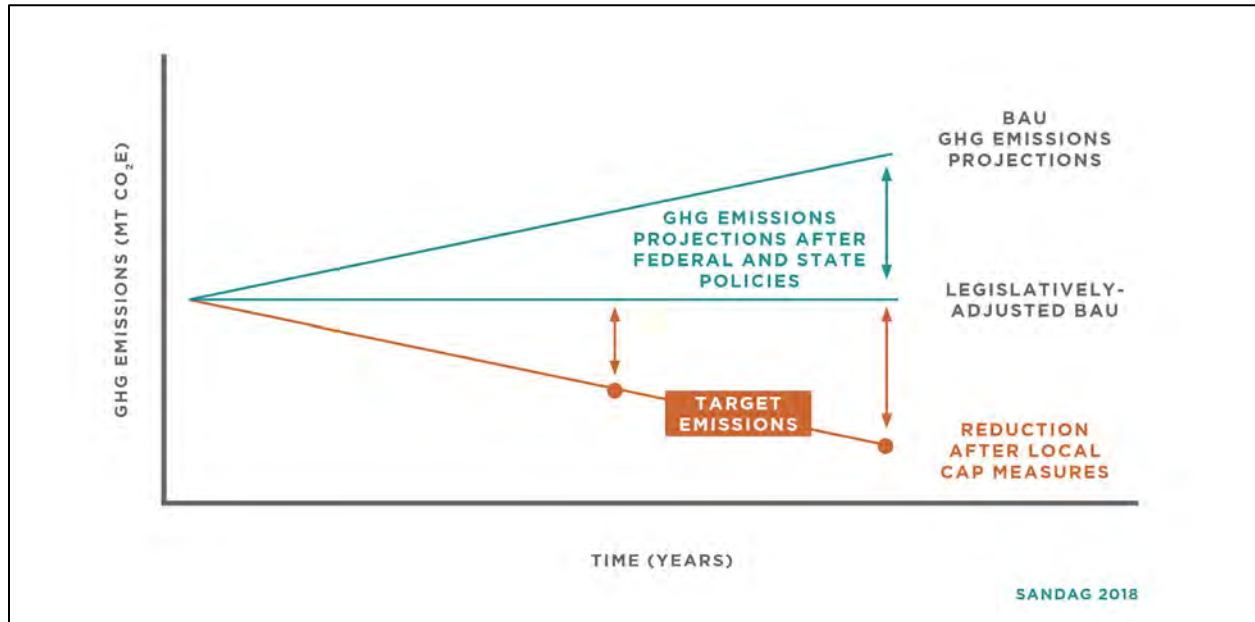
GHG EMISSIONS (MT $CO_2E$)

BAU GHG EMISSIONS PROJECTIONS

GHG EMISSIONS PROJECTIONS AFTER FEDERAL AND STATE POLICIES

LEGISLATIVELY-ADJUSTED BAU

TARGET EMISSIONS

REDUCTION AFTER LOCAL CAP MEASURES

TIME (YEARS)

SANDAG 2018